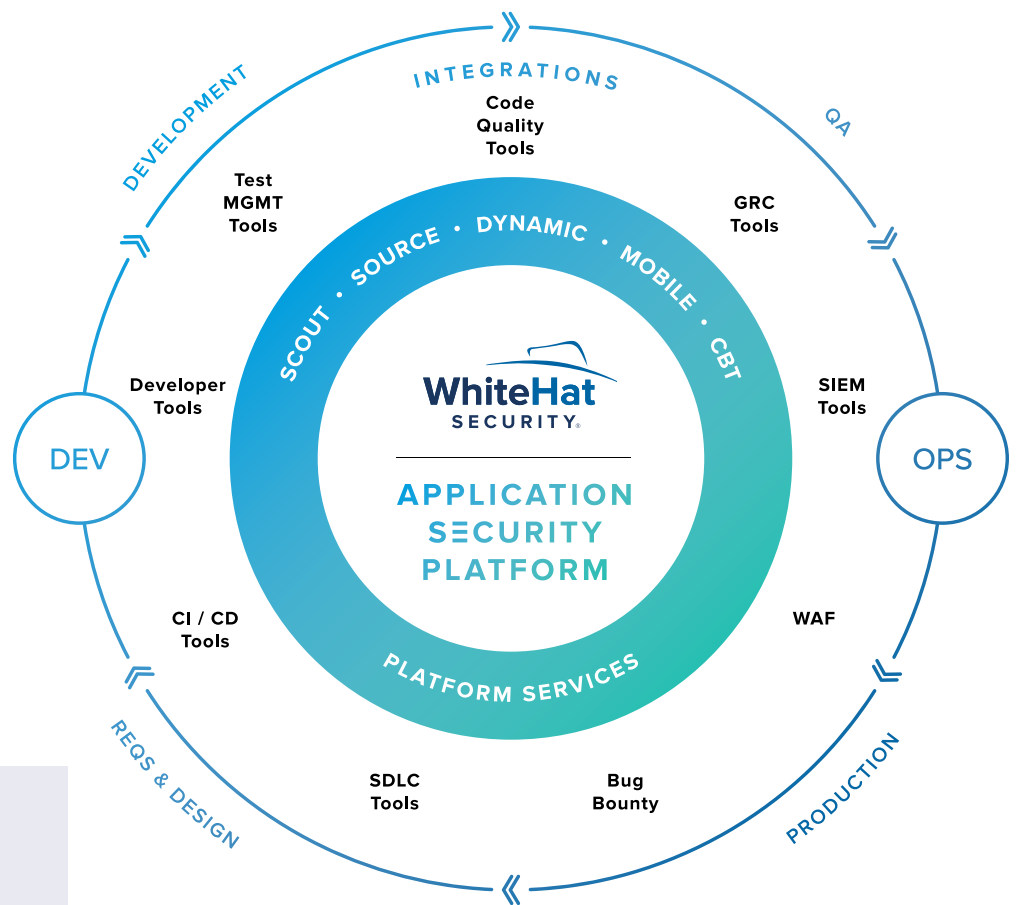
DEVELOPMENT

INTEGRATIONS

QA

Code Quality Tools

Test MGMT Tools

GRC Tools

SCOUT • SOURCE • DYNAMIC • MOBILE • CBT

Developer Tools

SIEM Tools

DEV

WhiteHat SECURITY®

OPS

APPLICATION SECURITY PLATFORM

CI / CD Tools

WAF

PLATFORM SERVICES

REQS & DESIGN

SDLC Tools

Bug Bounty

PRODUCTION